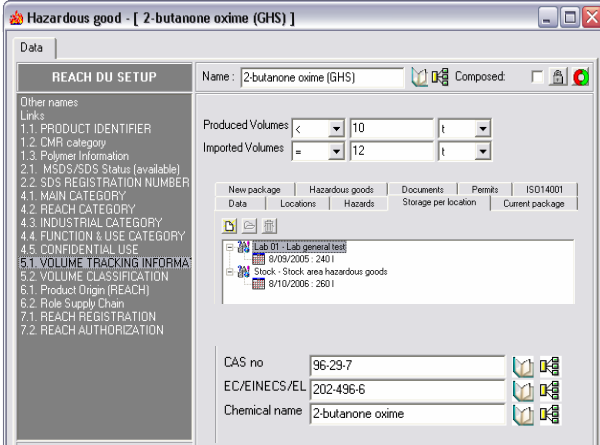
Hazardous good - [ 2-butanone oxime (GHS) ]

Data

REACH DU SETUP

Other names
Links
1.1. PRODUCT IDENTIFIER
1.2. CMR category
1.3. Polymer Information
2.1. MSDS/SDS Status (available)
2.2. SDS REGISTRATION NUMBER
4.1. MAIN CATEGORY
4.2. REACH CATEGORY
4.3. INDUSTRIAL CATEGORY
4.4. FUNCTION & USE CATEGORY
4.5. CONFIDENTIAL USE
5.1. VOLUME TRACKING INFORMAT
5.2. VOLUME CLASSIFICATION
6.1. Product Origin (REACH)
6.2. Role Supply Chain
7.1. REACH REGISTRATION
7.2. REACH AUTHORIZATION

Name : 2-butanone oxime (GHS)

Composed:

Produced Volumes < 10 t
Imported Volumes = 12 t

New package | Hazardous goods | Documents | Permits | ISO14001
Data | Locations | Hazards | Storage per location | Current package

Lab 01 - Lab general test
8/09/2005 : 240 l
Stock - Stock area hazardous goods
8/10/2006 : 260 l

CAS no 96-29-7
EC/EINECS/EL 202-496-6
Chemical name 2-butanone oxime